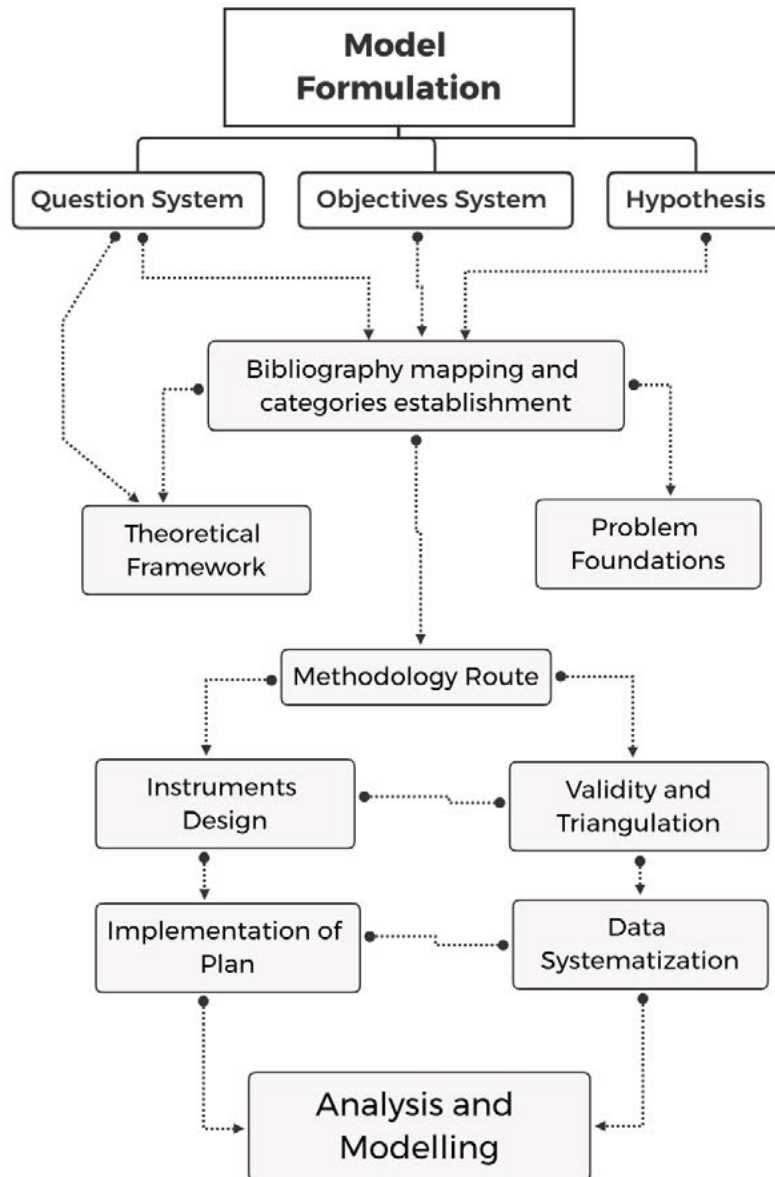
Model Formulation

Question System

Objectives System

Hypothesis

Bibliography mapping and categories establishment

Theoretical Framework

Problem Foundations

Methodology Route

Instruments Design

Validity and Triangulation

Implementation of Plan

Data Systematization

Analysis and Modelling